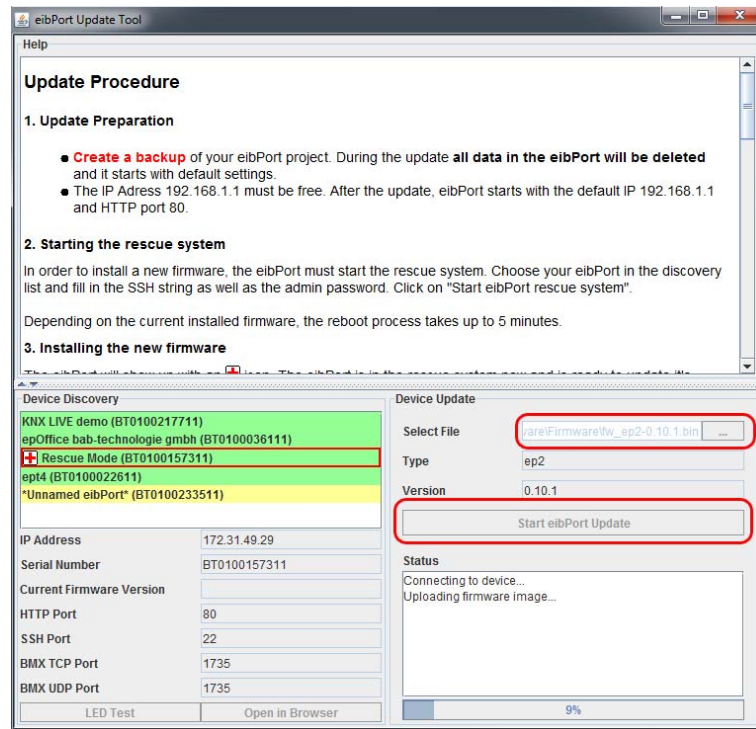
eibPort Update Tool

Help

Update Procedure

1. Update Preparation

● Create a backup of your eibPort project. During the update all data in the eibPort will be deleted and it starts with default settings.
● The IP Adress 192.168.1.1 must be free. After the update, eibPort starts with the default IP 192.168.1.1 and HTTP port 80.

2. Starting the rescue system

In order to install a new firmware, the eibPort must start the rescue system. Choose your eibPort in the discovery list and fill in the SSH string as well as the admin password. Click on "Start eibPort rescue system".

Depending on the current installed firmware, the reboot process takes up to 5 minutes.

3. Installing the new firmware

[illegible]

Device Discovery

KNX LIVE demo (BT0100217711)
epOffice bab-technologie gmbh (BT0100036111)
Rescue Mode (BT0100157311)
ept4 (BT0100022611)
*Unnamed eibPort* (BT0100233511)

| | |
|---|---|
| IP Address | 172.31.49.29 |
| Serial Number | BT0100157311 |
| Current Firmware Version | |
| HTTP Port | 80 |
| SSH Port | 22 |
| BMX TCP Port | 1735 |
| BMX UDP Port | 1735 |

LED Test
Open in Browser

Device Update

| | |
|---|---|
| Select File | ware\Firmware\fw_ep2-0.10.1.bin ... |
| Type | ep2 |
| Version | 0.10.1 |

Start eibPort Update

Status

Connecting to device...
Uploading firmware image...

9%